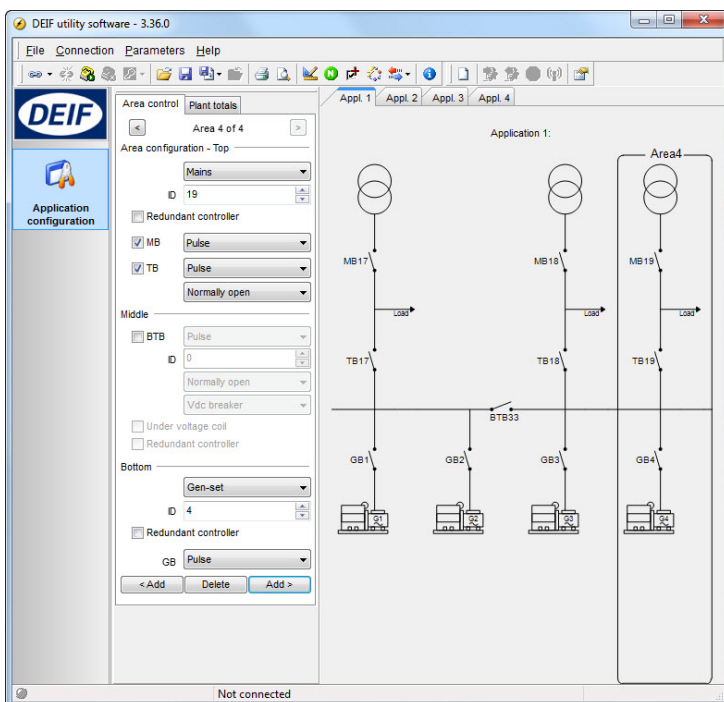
DEIF utility software - 3.36.0

File Connection Parameters Help

DEIF

Application configuration

Area control | Plant totals

Area 4 of 4

Area configuration - Top

Mains

ID 19

Redundant controller

MB Pulse

TB Pulse

Normally open

Middle

BTB Pulse

ID 0

Normally open

Vdc breaker

Under voltage coil

Redundant controller

Bottom

Gen-set

ID 4

Redundant controller

GB Pulse

< Add | Delete | Add >

Appl. 1 | Appl. 2 | Appl. 3 | Appl. 4

Application 1:

Area4

MB17 MB18 MB19

Load Load Load

TB17 TB18 TB19

BTB33

GB1 GB2 GB3 GB4

G1 G2 G3 G4

Not connected